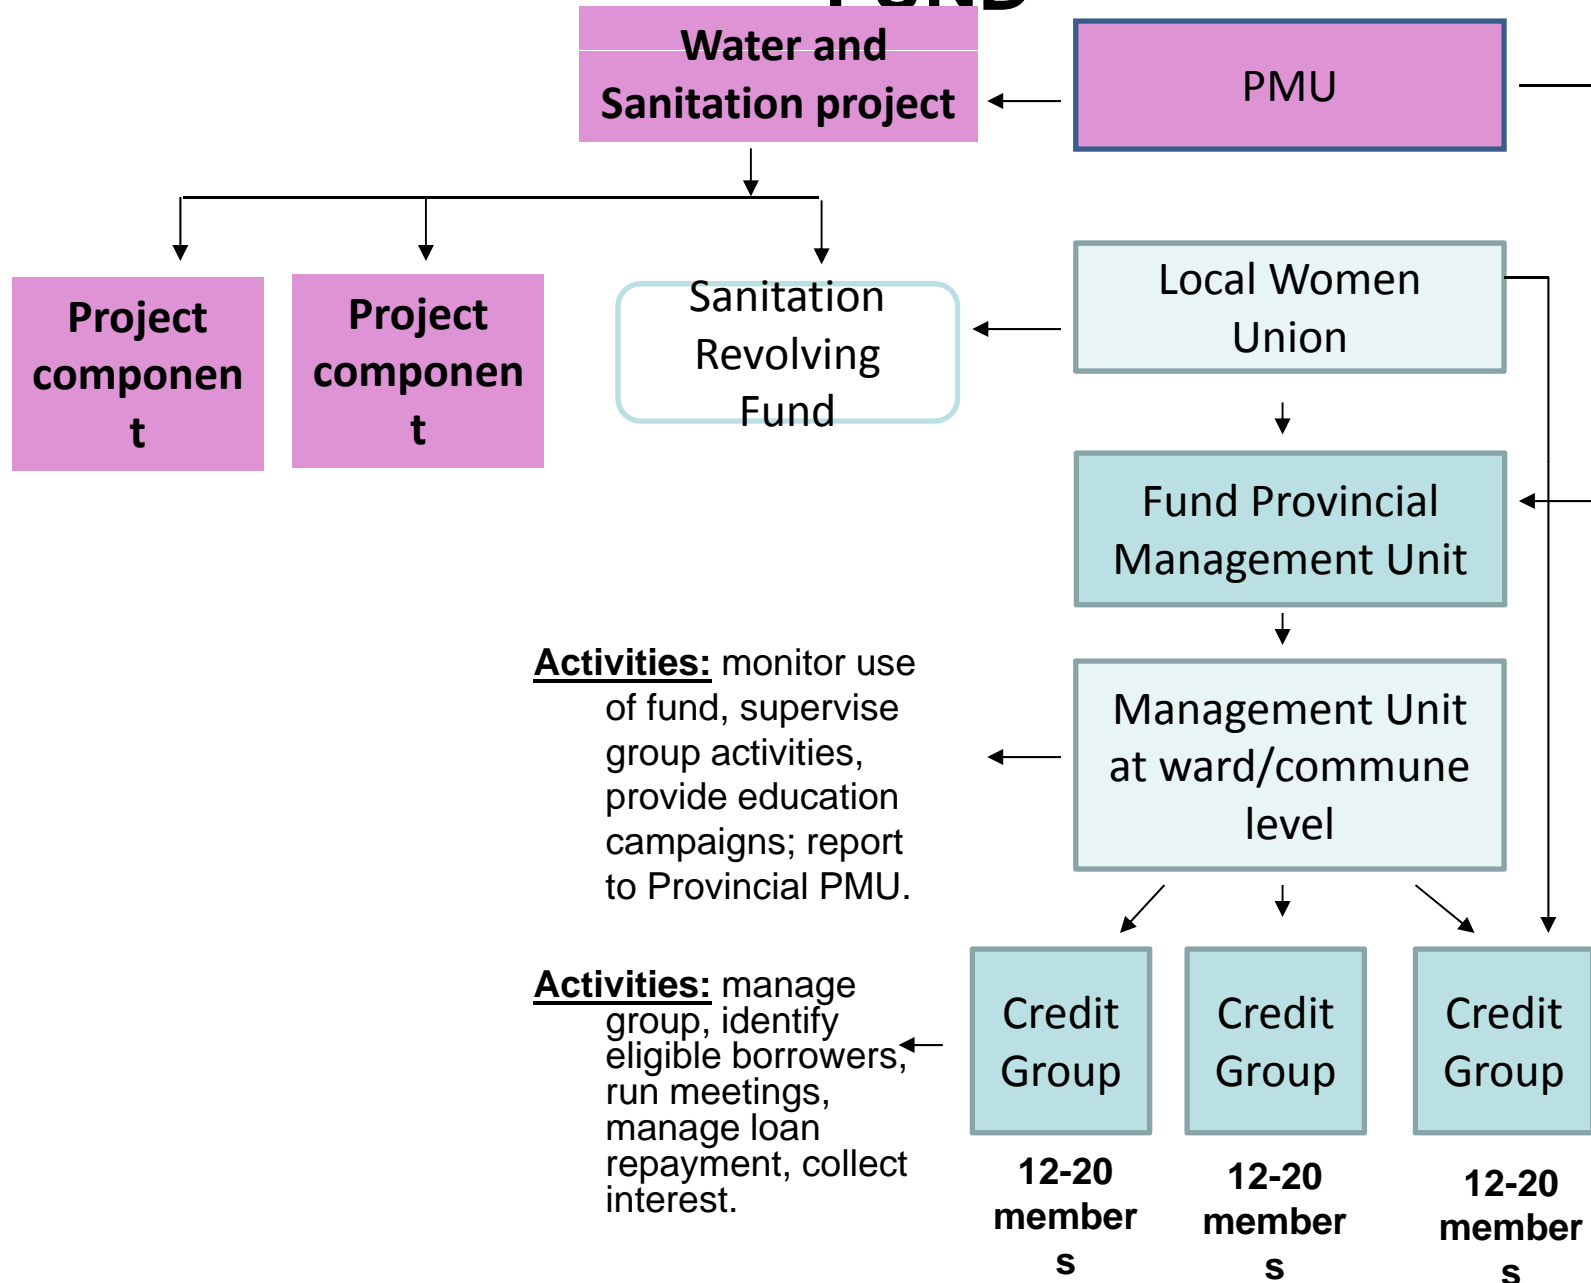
Water and Sanitation project

PMU

Project componen t

Project componen t

Sanitation Revolving Fund

Local Women Union

Fund Provincial Management Unit

Management Unit at ward/commune level

**Activities:** monitor use of fund, supervise group activities, provide education campaigns; report to Provincial PMU.

**Activities:** manage group, identify eligible borrowers, run meetings, manage loan repayment, collect interest.

Credit Group

Credit Group

Credit Group

12-20 member s

12-20 member s

12-20 member s